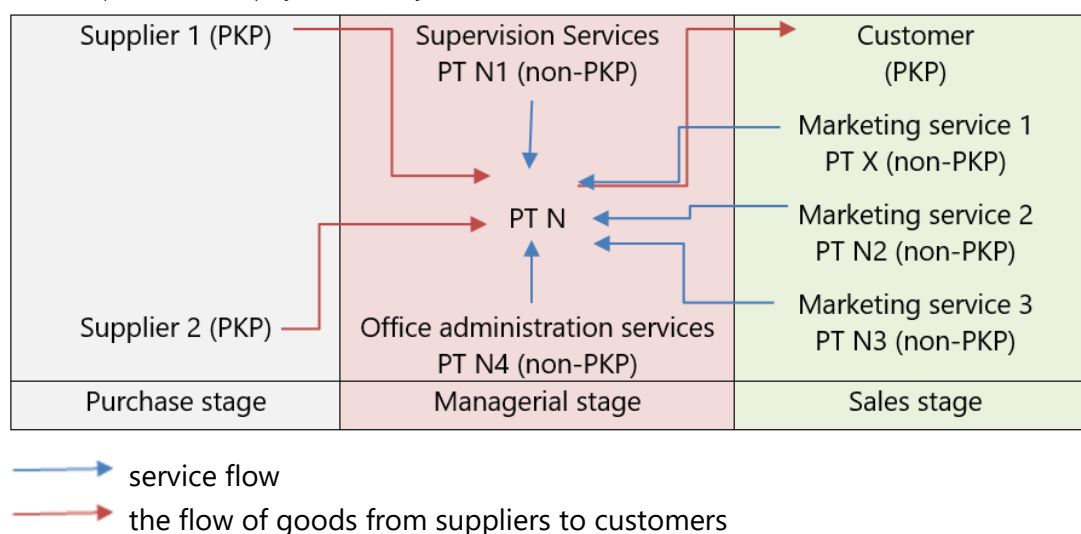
Supplier 1 (PKP)

Supervision Services
PT N1 (non-PKP)

Customer
(PKP)

Marketing service 1
PT X (non-PKP)

PT N

Marketing service 2
PT N2 (non-PKP)

Marketing service 3
PT N3 (non-PKP)

Supplier 2 (PKP)

Office administration services
PT N4 (non-PKP)

| Purchase stage | Managerial stage | Sales stage |
|---|---|---|

service flow

the flow of goods from suppliers to customers